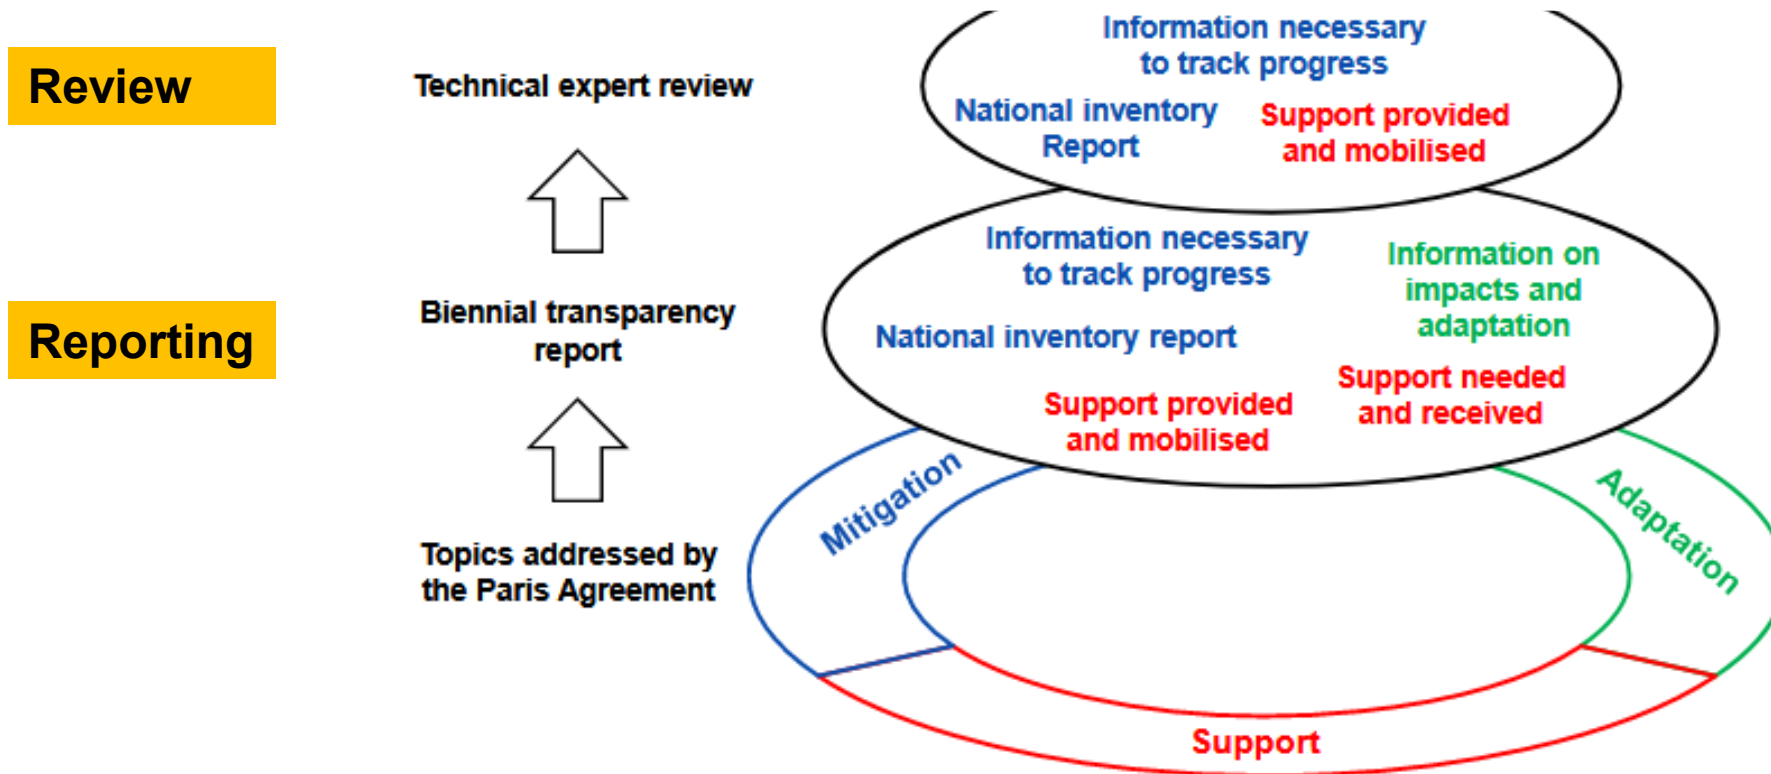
Review

Reporting

Technical expert review

Biennial transparency report

Topics addressed by the Paris Agreement

Information necessary to track progress

National inventory Report

Support provided and mobilised

Information necessary to track progress

Information on impacts and adaptation

National inventory report

Support needed and received

Support provided and mobilised

Mitigation

Adaptation

Support